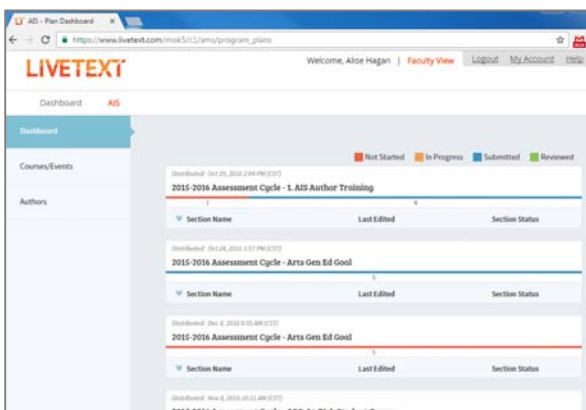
AIS - Plan Dashboard

https://www.livetext.com/mok5/c1/ams/program_plans

LIVETEXT

Welcome, Alise Hagan | Faculty View

Logout My Account Help

Dashboard AIS

Dashboard

Courses/Events

Authors

Not Started In Progress Submitted Reviewed

Distributed: Oct 19, 2016 2:04 PM (CST)

2015-2016 Assessment Cycle - 1. AIS Author Training

1 4

Section Name Last Edited Section Status

Distributed: Oct 24, 2016 1:57 PM (CST)

2015-2016 Assessment Cycle - Arts Gen Ed Goal

5

Section Name Last Edited Section Status

Distributed: Dec 8, 2016 9:55 AM (CST)

2015-2016 Assessment Cycle - Arts Gen Ed Goal

5

Section Name Last Edited Section Status

Distributed: Nov 8, 2016 10:21 AM (CST)

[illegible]